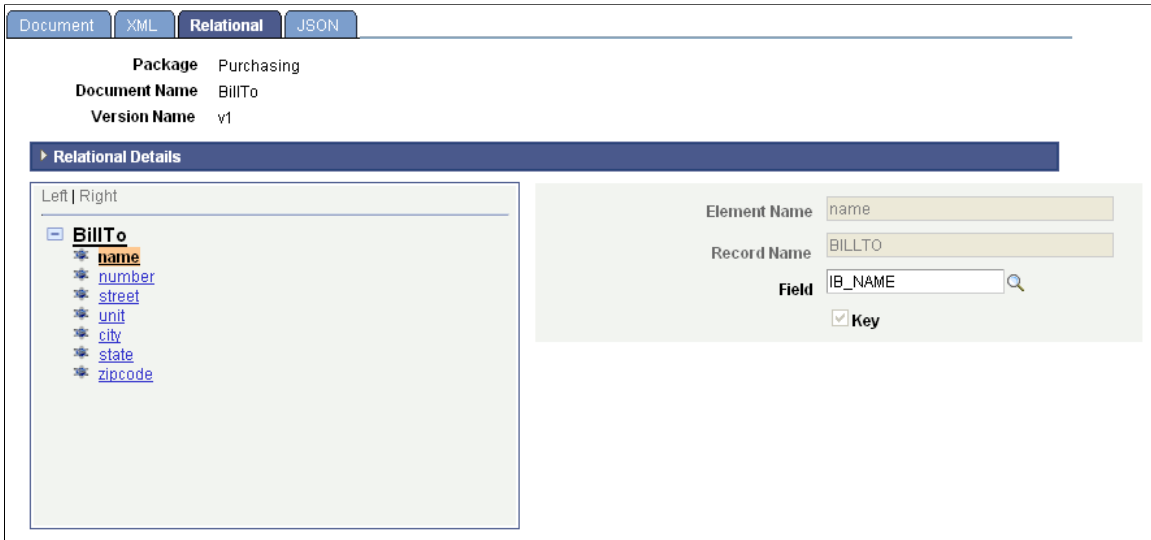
Document | XML | Relational | JSON

Package Purchasing
Document Name BillTo
Version Name v1

Relational Details

Left | Right

BillTo
name
number
street
unit
city
state
zipcode

Element Name name
Record Name BILLTO
Field IB_NAME
Key